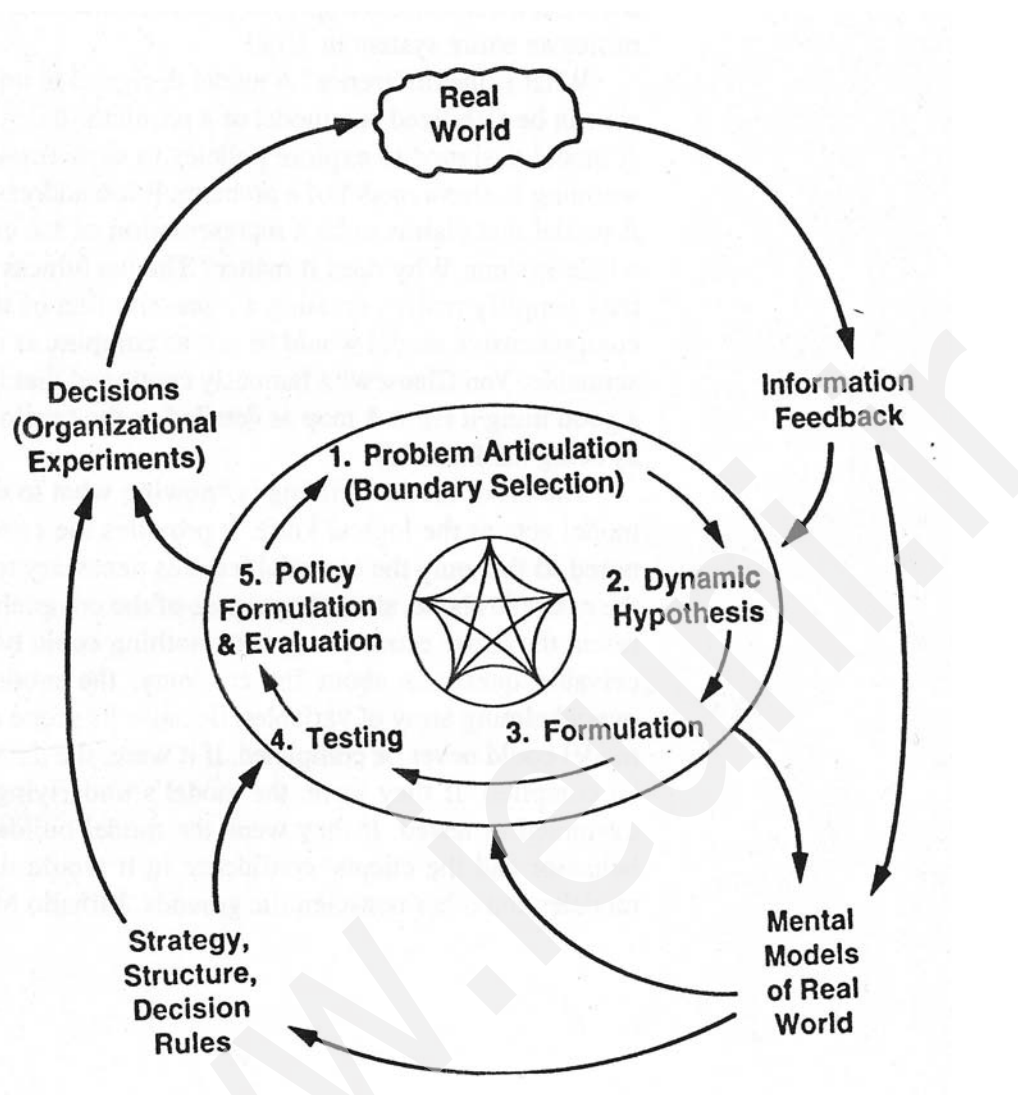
Real World

Information Feedback

Decisions (Organizational Experiments)

1. Problem Articulation (Boundary Selection)

2. Dynamic Hypothesis

5. Policy Formulation & Evaluation

3. Formulation

4. Testing

Strategy, Structure, Decision Rules

Mental Models of Real World